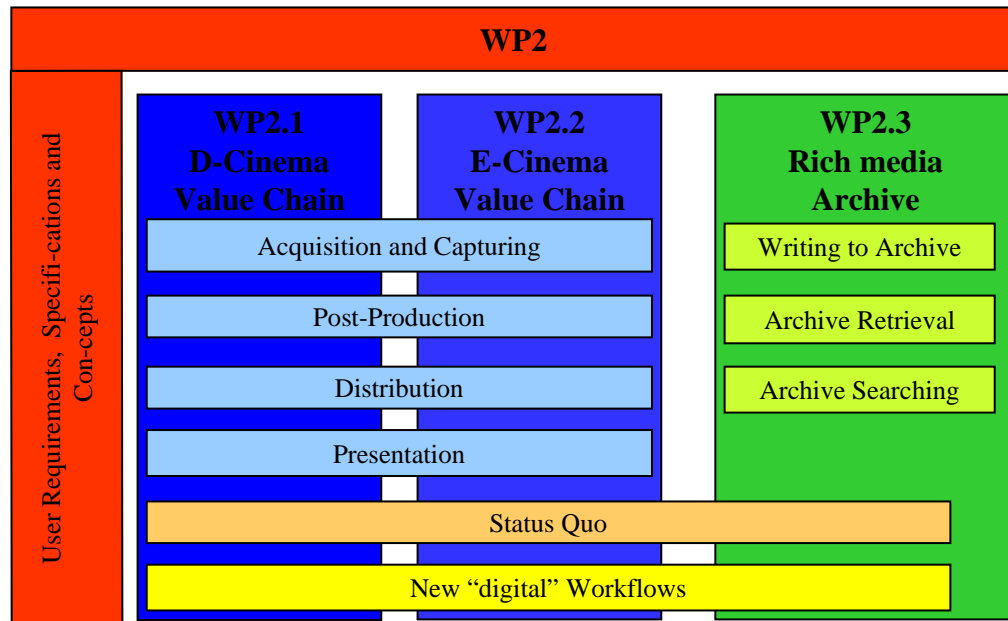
WP2

User Requirements, Specifi-cations and Con-cepts

WP2.1
D-Cinema
Value Chain

WP2.2
E-Cinema
Value Chain

WP2.3
Rich media
Archive

Acquisition and Capturing

Post-Production

Distribution

Presentation

Writing to Archive

Archive Retrieval

Archive Searching

Status Quo

New “digital” Workflows